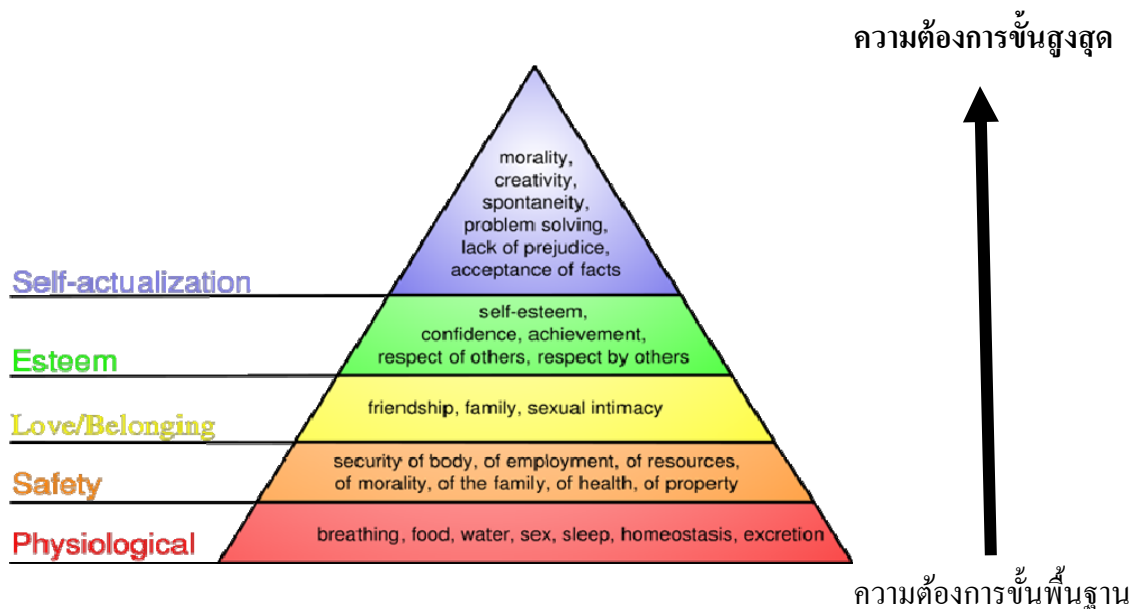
ความต้องการขั้นสูงสุด

morality, creativity, spontaneity, problem solving, lack of prejudice, acceptance of facts

Self-actualization

self-esteem, confidence, achievement, respect of others, respect by others

Esteem

friendship, family, sexual intimacy

Love/Belonging

security of body, of employment, of resources, of morality, of the family, of health, of property

Safety

breathing, food, water, sex, sleep, homeostasis, excretion

Physiological

ความต้องการขั้นพื้นฐาน